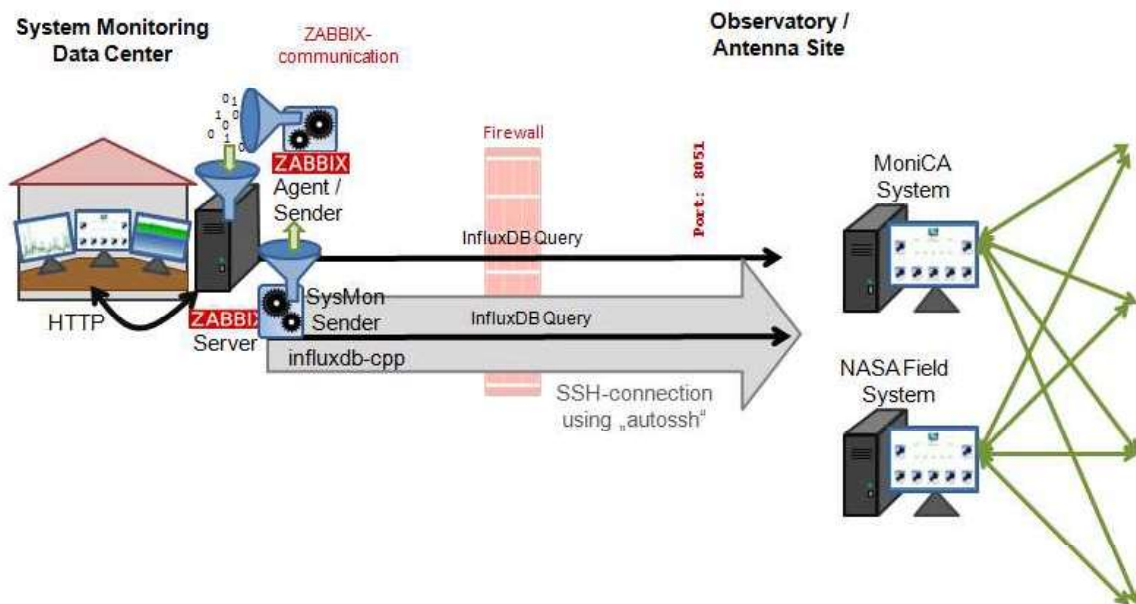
System Monitoring Data Center

ZABBIX-communication

Observatory / Antenna Site

0 1
1 0
0 1 0
0 1

ZABBIX
Agent / Sender

Firewall

Port: 8051

MoniCA System

InfluxDB Query

HTTP

ZABBIX
Server

SysMon Sender

InfluxDB Query

influxdb-cpp

NASA Field System

SSH-connection using „autossh“